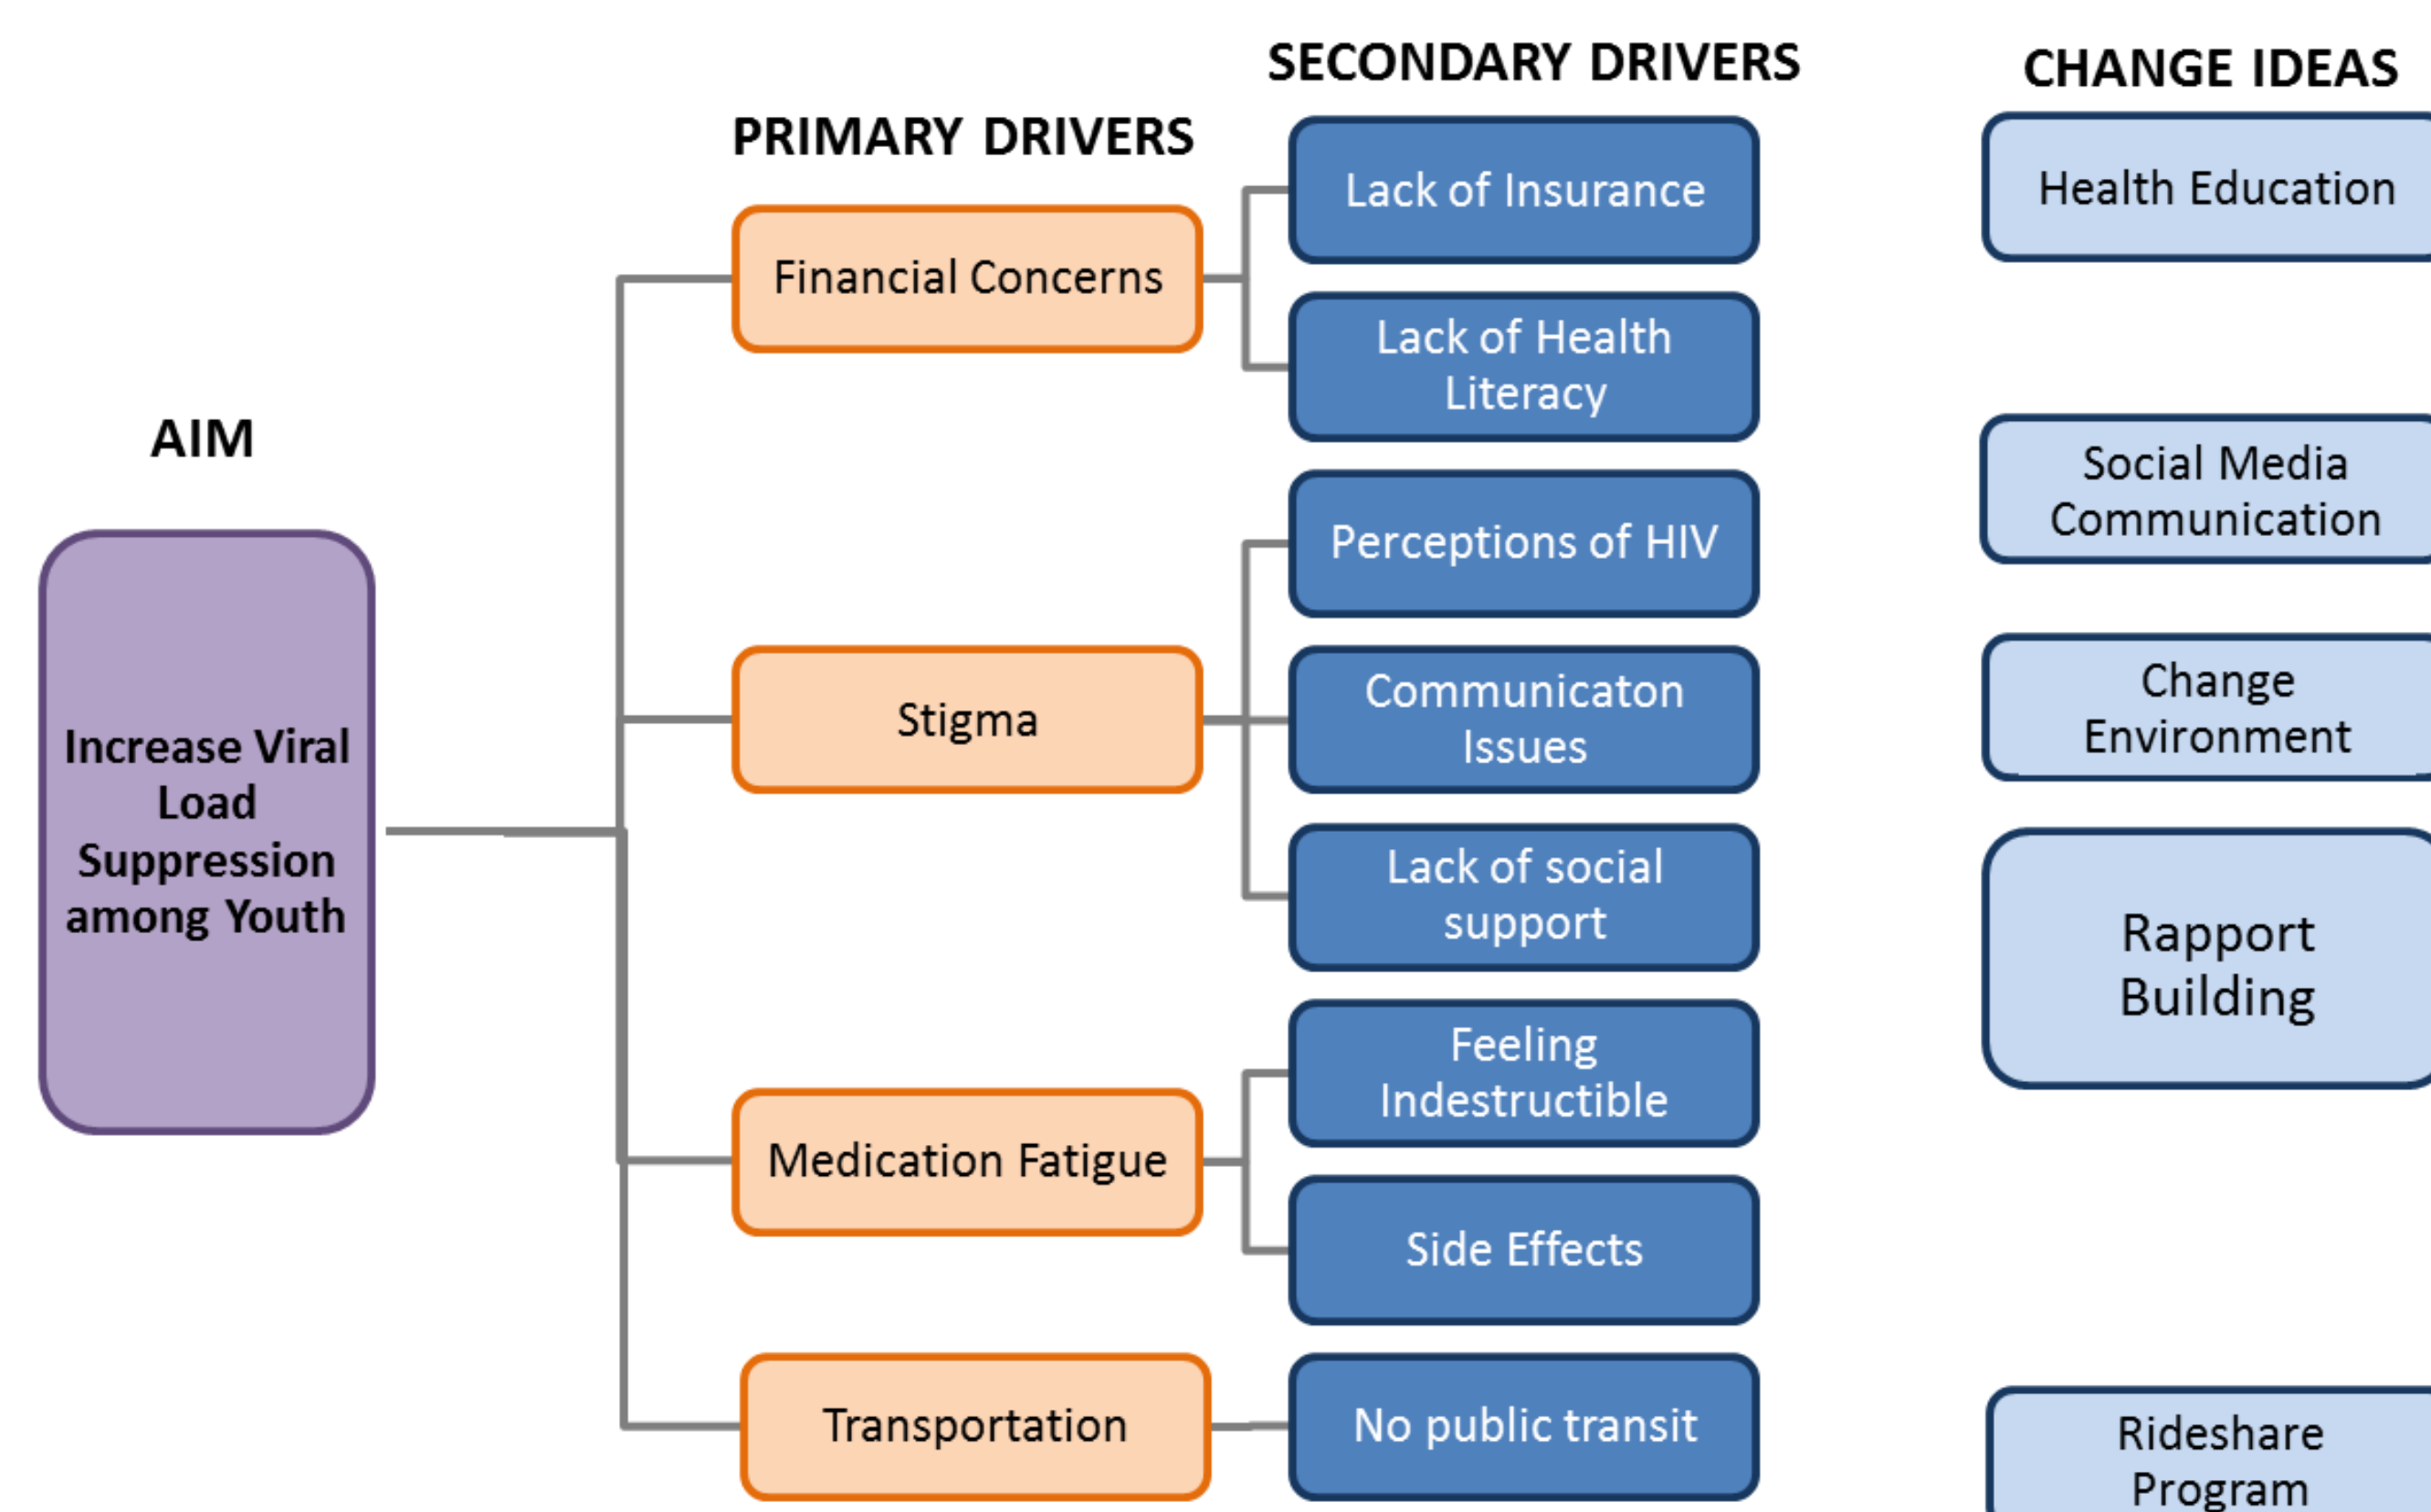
AIM

Increase Viral Load Suppression among Youth

PRIMARY DRIVERS

Financial Concerns

Stigma

Medication Fatigue

Transportation

SECONDARY DRIVERS

Lack of Insurance

Lack of Health Literacy

Perceptions of HIV

Communicaton Issues

Lack of social support

Feeling Indestructible

Side Effects

No public transit

CHANGE IDEAS

Health Education

Social Media Communication

Change Environment

Rapport Building

Rideshare Program